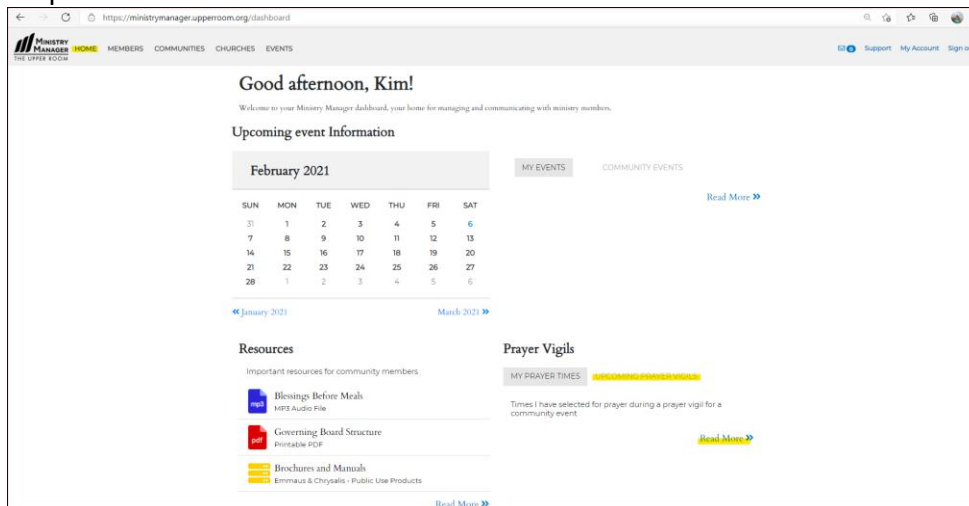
https://ministrymanager.upperroom.org/dashboard

MINISTRY MANAGER THE UPPER ROOM HOME MEMBERS COMMUNITIES CHURCHES EVENTS

0 Support My Account Sign o

Good afternoon, Kim!

Welcome to your Ministry Manager dashboard, your home for managing and communicating with ministry members.

Upcoming event Information

February 2021

| SUN | MON | TUE | WED | THU | FRI | SAT |
|---|---|---|---|---|---|---|
| 31 | 1 | 2 | 3 | 4 | 5 | 6 |
| 7 | 8 | 9 | 10 | 11 | 12 | 13 |
| 14 | 15 | 16 | 17 | 18 | 19 | 20 |
| 21 | 22 | 23 | 24 | 25 | 26 | 27 |
| 28 | 1 | 2 | 3 | 4 | 5 | 6 |

« January 2021

March 2021 »

MY EVENTS COMMUNITY EVENTS

Read More »

Resources

Important resources for community members

mp3 Blessings Before Meals
MP3 Audio File

pdf Governing Board Structure
Printable PDF

Brochures and Manuals
Emmaus & Chrysalis - Public Use Products

Read More »

Prayer Vigils

MY PRAYER TIMES UPCOMING PRAYER VIGILS

Times I have selected for prayer during a prayer vigil for a community event

Read More »